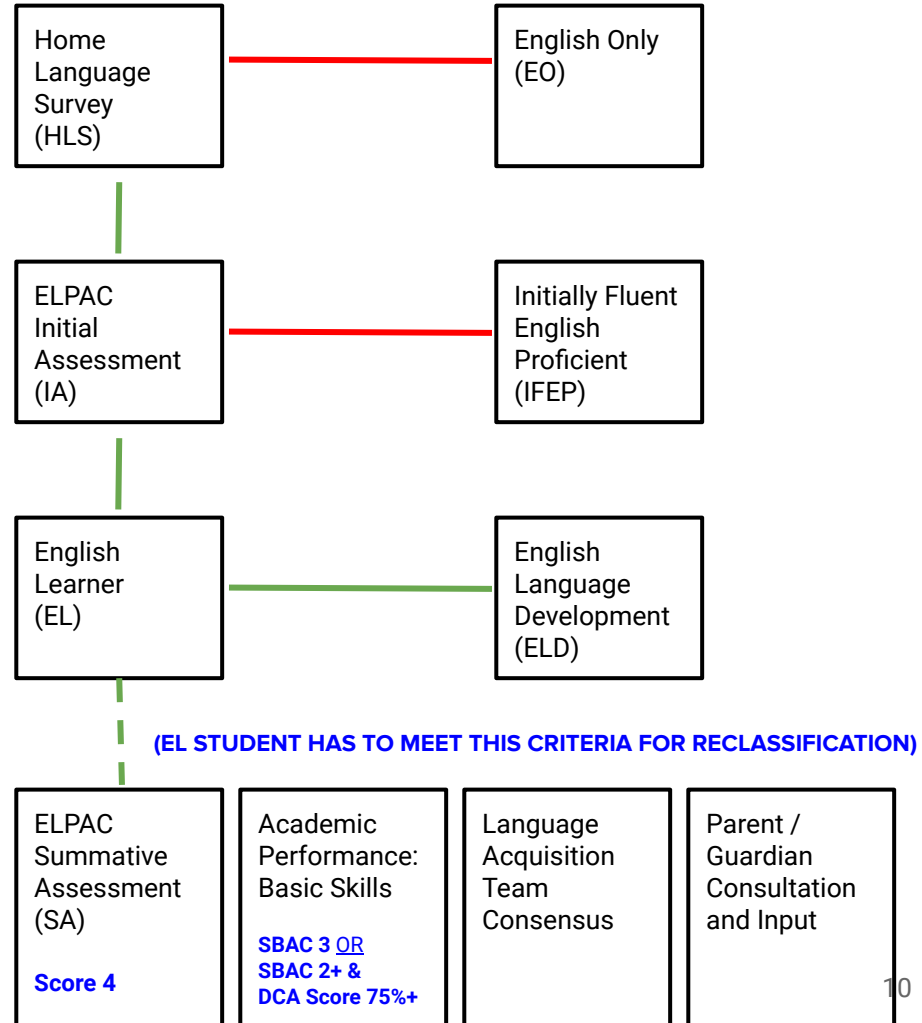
Home Language Survey (HLS)

English Only (EO)

ELPAC Initial Assessment (IA)

Initially Fluent English Proficient (IFEP)

English Learner (EL)

English Language Development (ELD)

(EL STUDENT HAS TO MEET THIS CRITERIA FOR RECLASSIFICATION)

ELPAC Summative Assessment (SA)

Score 4

Academic Performance: Basic Skills

SBAC 3 OR SBAC 2+ & DCA Score 75%+

Language Acquisition Team Consensus

Parent / Guardian Consultation and Input

10